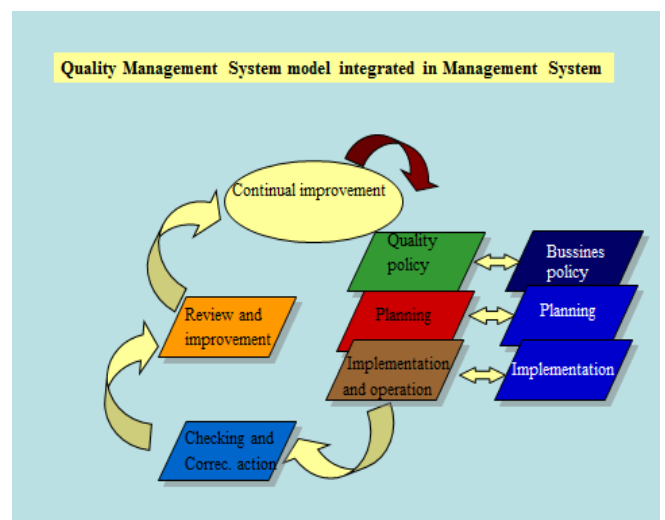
Quality Management System model integrated in Management System

Continual improvement

Quality policy

Bussines policy

Review and improvement

Planning

Planning

Implementation and operation

Implementation

Checking and Correc. action